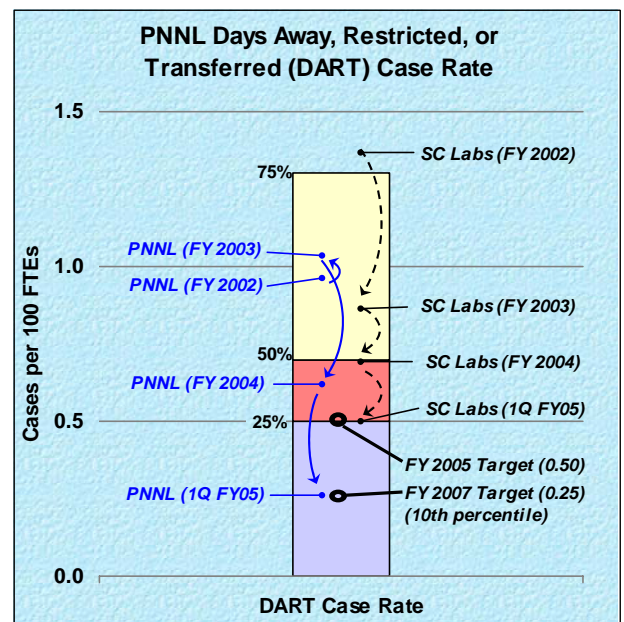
PNNL Days Away, Restricted, or Transferred (DART) Case Rate

1.5
1.0
0.5
0.0

Cases per 100 FTEs

75%
50%
25%

SC Labs (FY 2002)
PNNL (FY 2003)
PNNL (FY 2002)
SC Labs (FY 2003)
SC Labs (FY 2004)
PNNL (FY 2004)
SC Labs (1Q FY05)
FY 2005 Target (0.50)
PNNL (1Q FY05)
FY 2007 Target (0.25) (10th percentile)

DART Case Rate